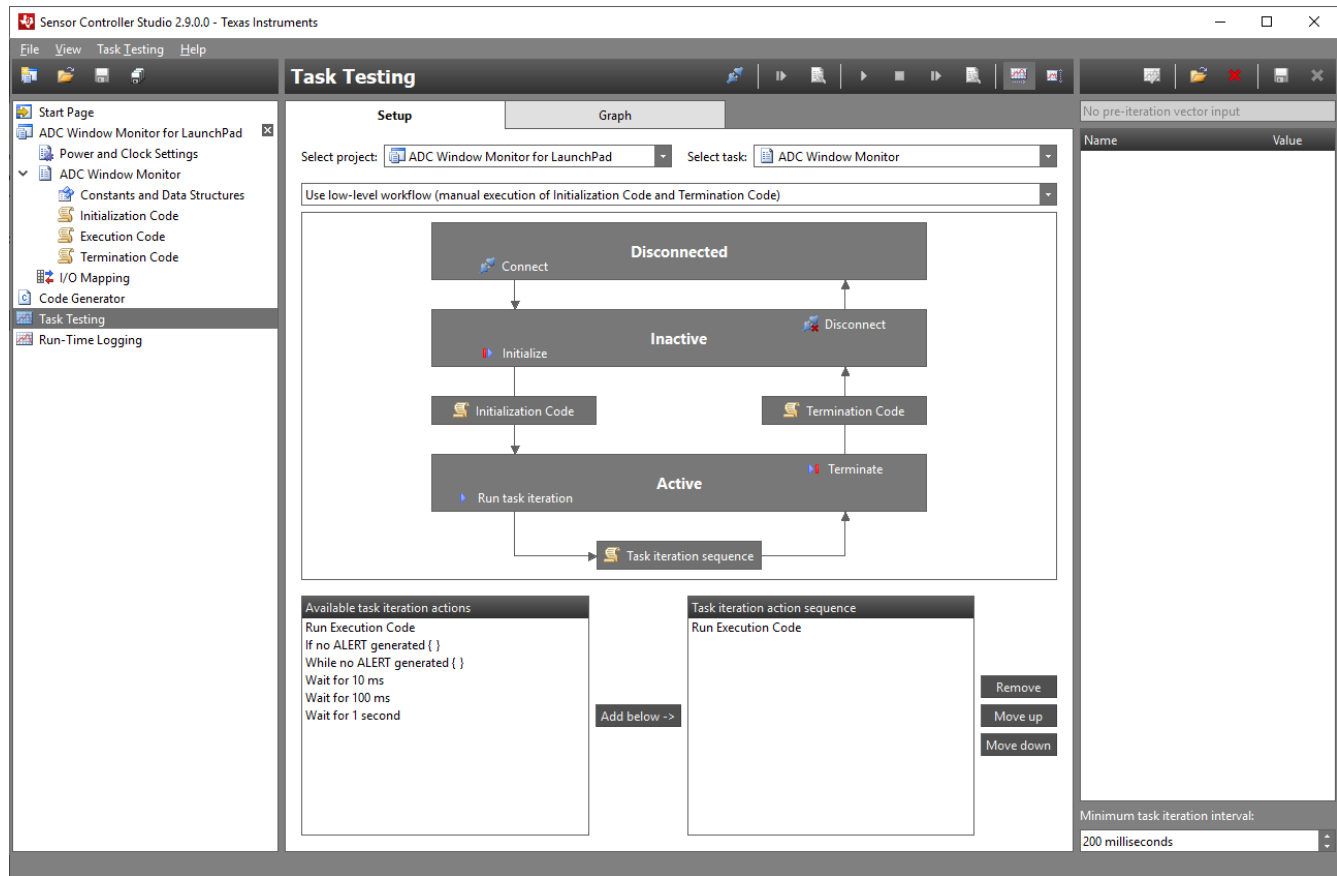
Sensor Controller Studio 2.9.0.0 - Texas Instruments

File View Task Testing Help

Start Page
ADC Window Monitor for LaunchPad
Power and Clock Settings
ADC Window Monitor
Constants and Data Structures
Initialization Code
Execution Code
Termination Code
I/O Mapping
Code Generator
Task Testing
Run-Time Logging

Task Testing

Setup
Graph

Select project: ADC Window Monitor for LaunchPad
Select task: ADC Window Monitor

Use low-level workflow (manual execution of Initialization Code and Termination Code)

Disconnected
Connect
Inactive
Disconnect
Initialize
Initialization Code
Termination Code
Active
Terminate
Run task iteration
Task iteration sequence

Available task iteration actions
Run Execution Code
If no ALERT generated { }
While no ALERT generated { }
Wait for 10 ms
Wait for 100 ms
Wait for 1 second

Add below ->

Task iteration action sequence
Run Execution Code

Remove
Move up
Move down

No pre-iteration vector input
Name
Value

Minimum task iteration interval:
200 milliseconds